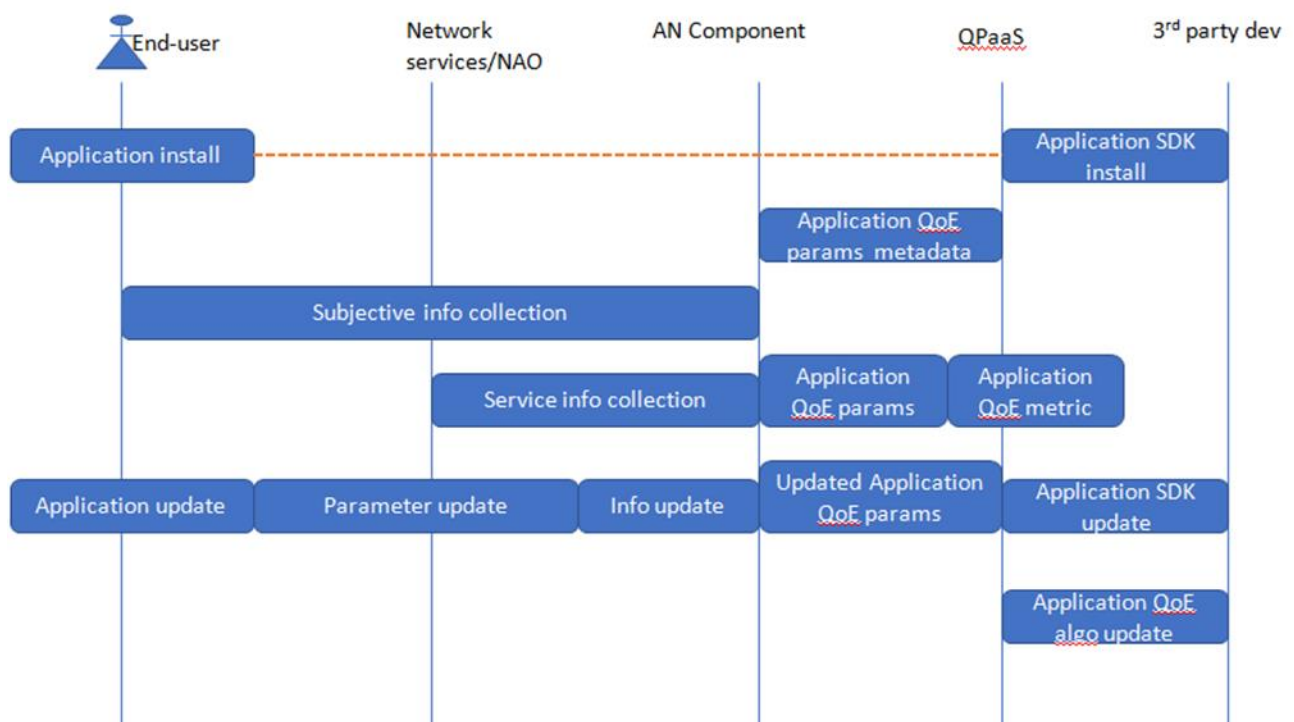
End-user

Network services/NAO

AN Component

QPaaS

3$^{rd}$ party dev

Application install

Application SDK install

Application QoE params metadata

Subjective info collection

Service info collection

Application QoE params

Application QoE metric

Application update

Parameter update

Info update

Updated Application QoE params

Application SDK update

Application QoE algo update